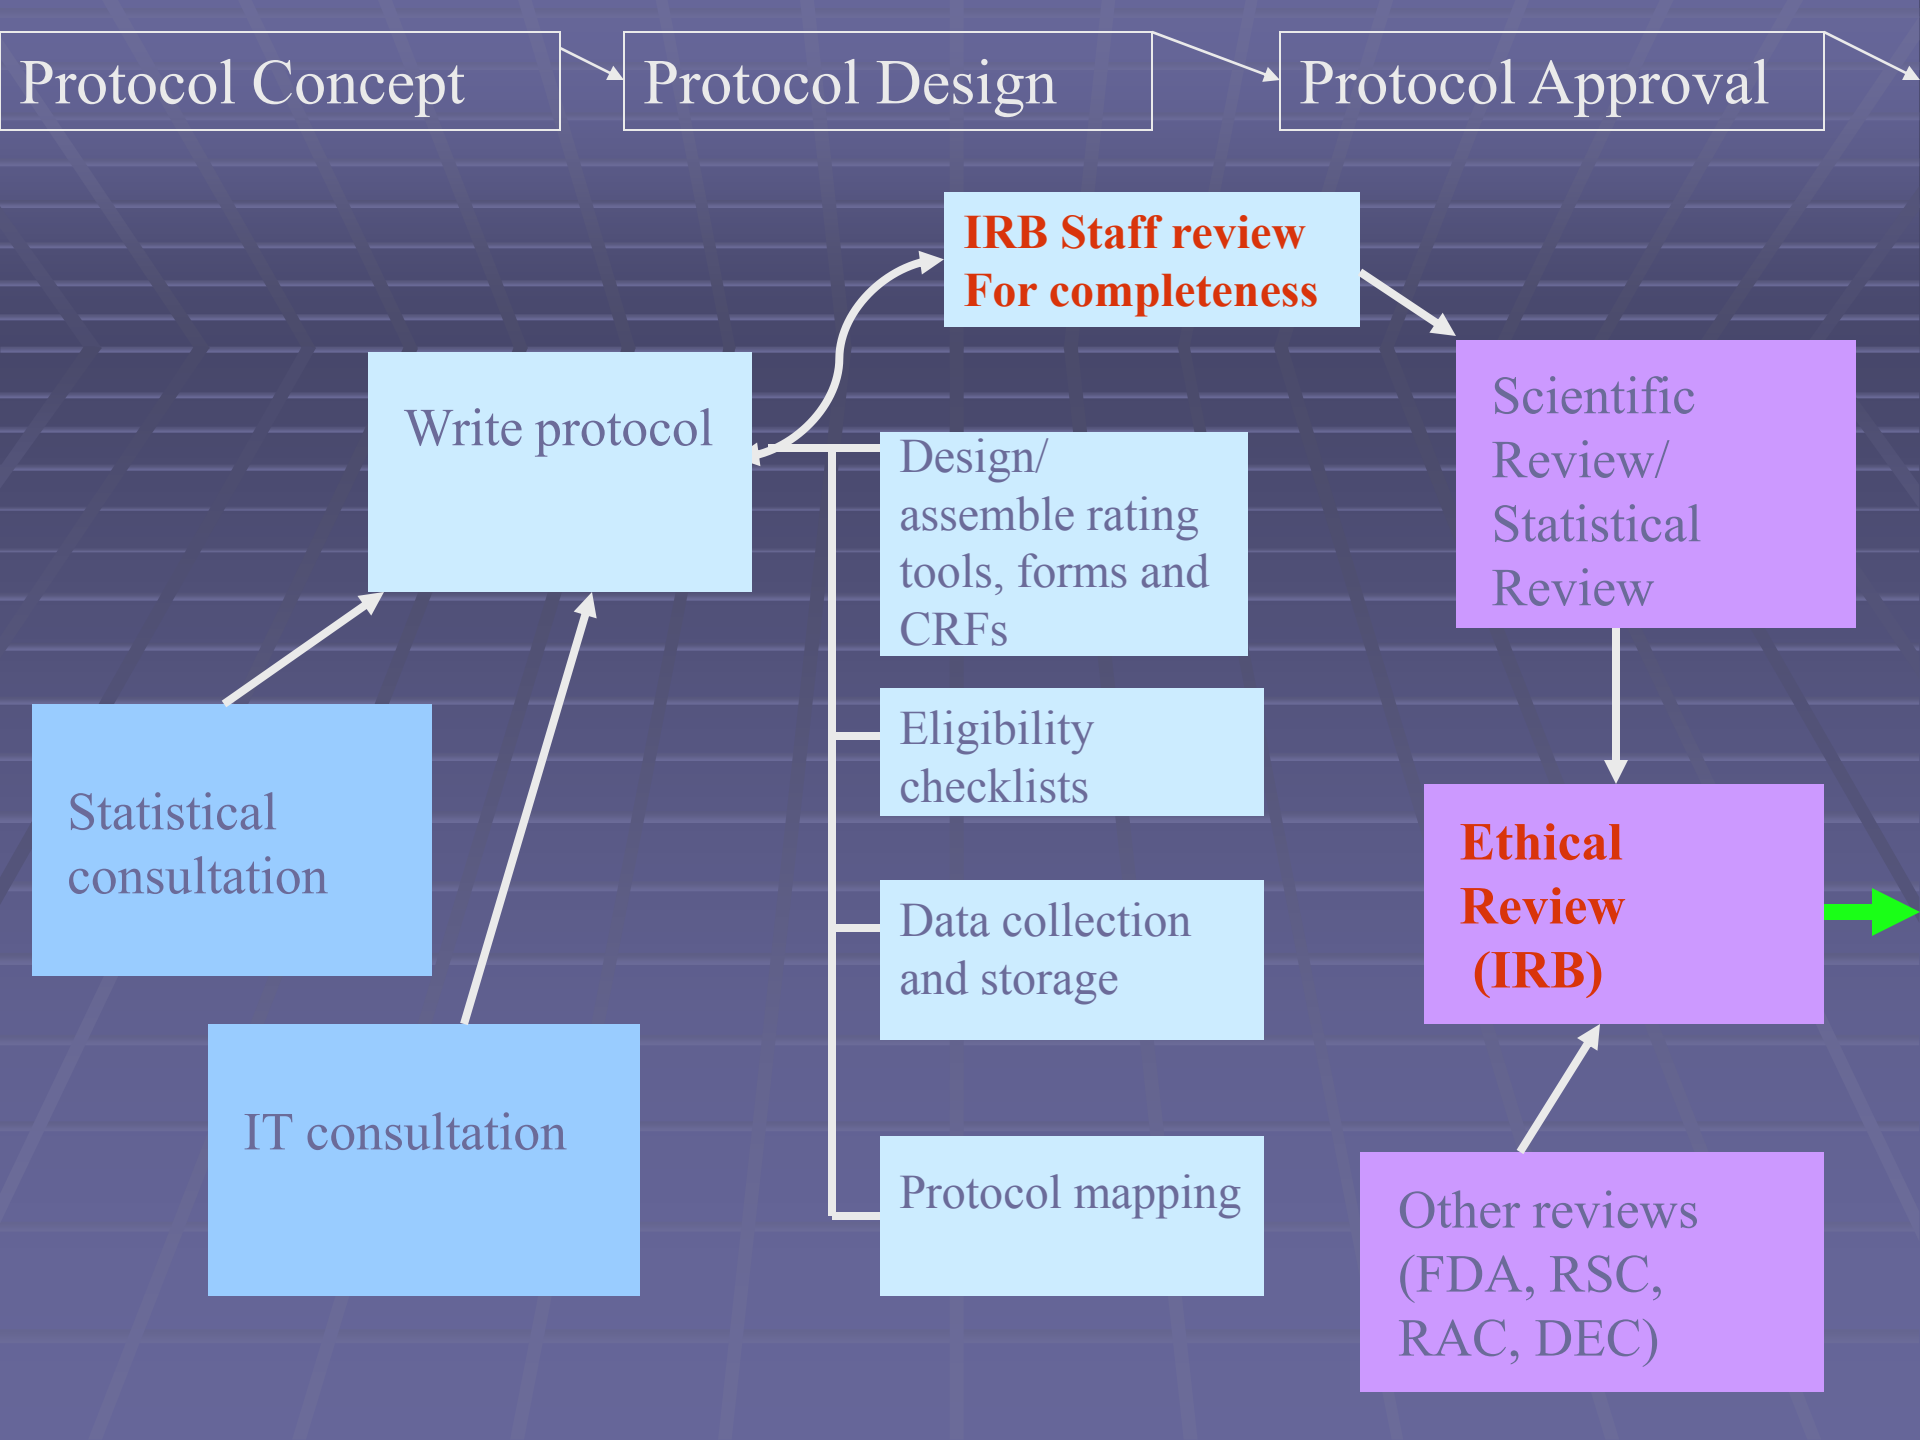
Protocol Concept

Protocol Design

Protocol Approval

IRB Staff review
For completeness

Write protocol

Design/ assemble rating tools, forms and CRFs

Eligibility checklists

Data collection and storage

Protocol mapping

Scientific Review/ Statistical Review

Ethical Review (IRB)

Other reviews (FDA, RSC, RAC, DEC)

Statistical consultation

IT consultation